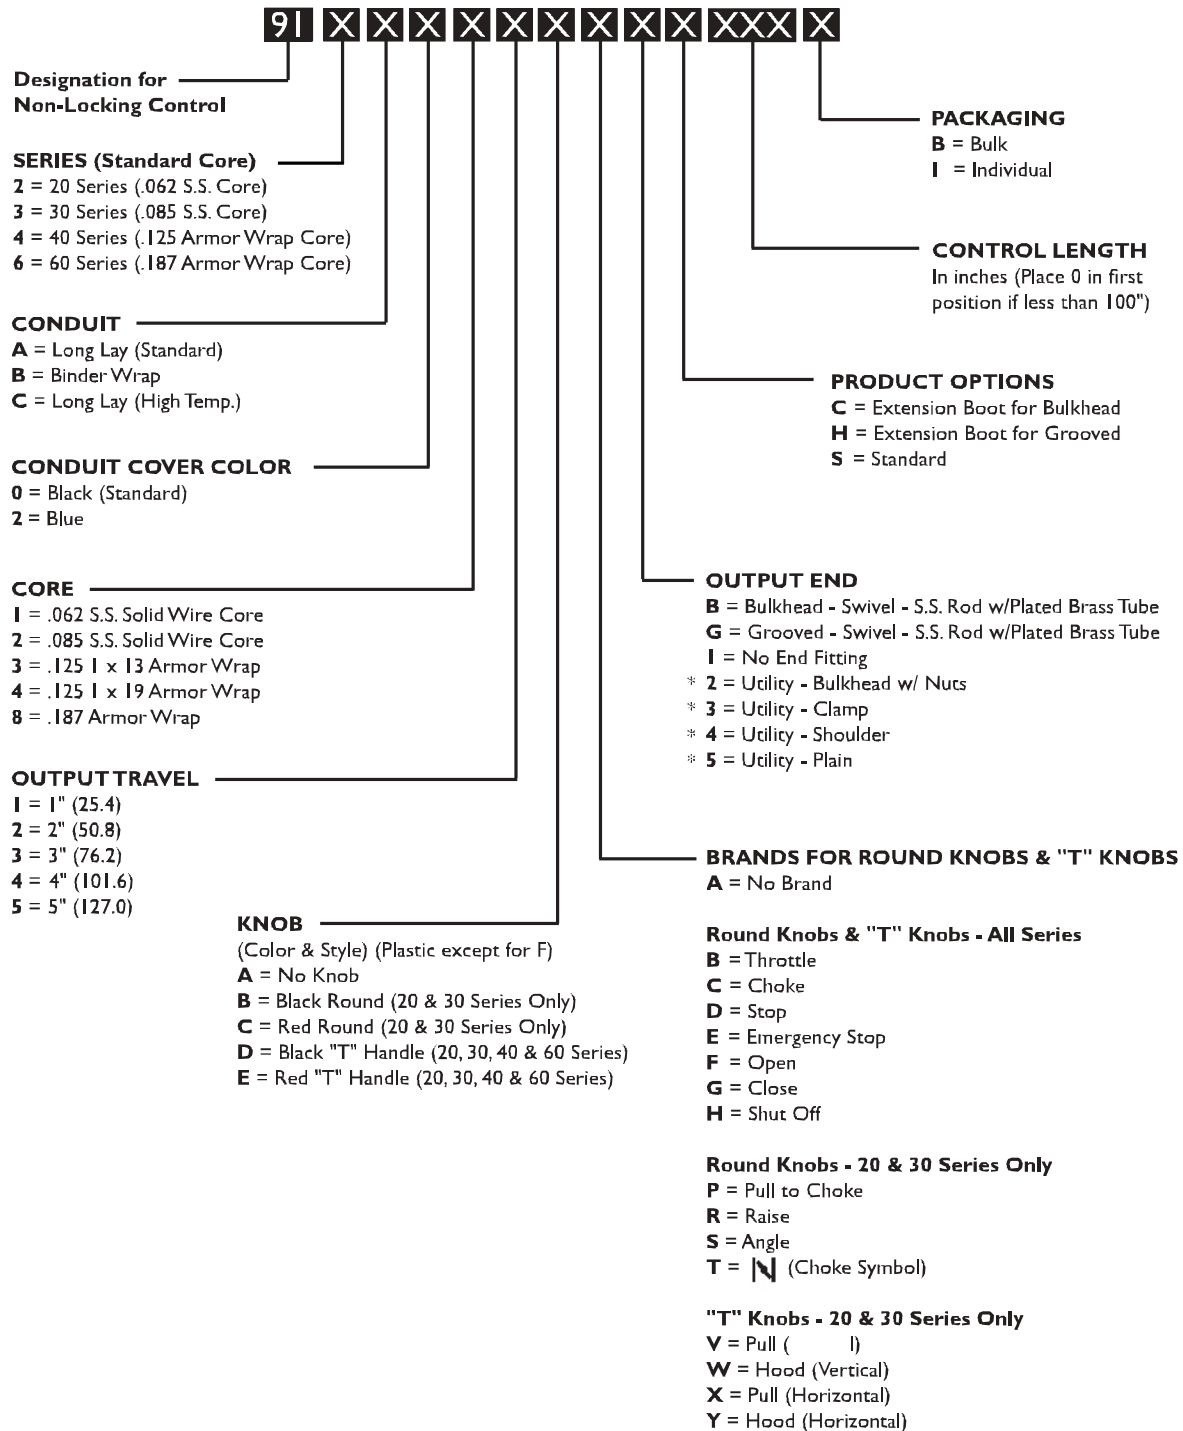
91 X X X X X X X X XXX X

Designation for Non-Locking Control

SERIES (Standard Core)
2 = 20 Series (.062 S.S. Core)
3 = 30 Series (.085 S.S. Core)
4 = 40 Series (.125 Armor Wrap Core)
6 = 60 Series (.187 Armor Wrap Core)

CONDUIT
A = Long Lay (Standard)
B = Binder Wrap
C = Long Lay (High Temp.)

CONDUIT COVER COLOR
0 = Black (Standard)
2 = Blue

CORE
1 = .062 S.S. Solid Wire Core
2 = .085 S.S. Solid Wire Core
3 = .125 1 x 13 Armor Wrap
4 = .125 1 x 19 Armor Wrap
8 = .187 Armor Wrap

OUTPUT TRAVEL
1 = 1" (25.4)
2 = 2" (50.8)
3 = 3" (76.2)
4 = 4" (101.6)
5 = 5" (127.0)

KNOB
(Color & Style) (Plastic except for F)
A = No Knob
B = Black Round (20 & 30 Series Only)
C = Red Round (20 & 30 Series Only)
D = Black "T" Handle (20, 30, 40 & 60 Series)
E = Red "T" Handle (20, 30, 40 & 60 Series)

PACKAGING
B = Bulk
I = Individual

CONTROL LENGTH
In inches (Place 0 in first position if less than 100")

PRODUCT OPTIONS
C = Extension Boot for Bulkhead
H = Extension Boot for Grooved
S = Standard

OUTPUT END
B = Bulkhead - Swivel - S.S. Rod w/Plated Brass Tube
G = Grooved - Swivel - S.S. Rod w/Plated Brass Tube
1 = No End Fitting
* 2 = Utility - Bulkhead w/ Nuts
* 3 = Utility - Clamp
* 4 = Utility - Shoulder
* 5 = Utility - Plain

BRANDS FOR ROUND KNOBS & "T" KNOBS
A = No Brand

Round Knobs & "T" Knobs - All Series
B = Throttle
C = Choke
D = Stop
E = Emergency Stop
F = Open
G = Close
H = Shut Off

Round Knobs - 20 & 30 Series Only
P = Pull to Choke
R = Raise
S = Angle
T = (Choke Symbol)

"T" Knobs - 20 & 30 Series Only
V = Pull ( l)
W = Hood (Vertical)
X = Pull (Horizontal)
Y = Hood (Horizontal)